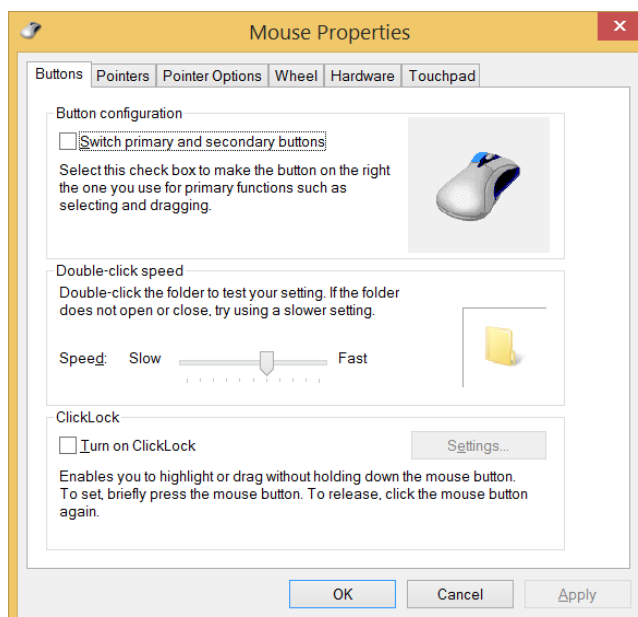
Mouse Properties

Buttons | Pointers | Pointer Options | Wheel | Hardware | Touchpad

Button configuration

Switch primary and secondary buttons

Select this check box to make the button on the right the one you use for primary functions such as selecting and dragging.

Double-click speed

Double-click the folder to test your setting. If the folder does not open or close, try using a slower setting.

Speed: Slow Fast

ClickLock

Turn on ClickLock

Settings...

Enables you to highlight or drag without holding down the mouse button. To set, briefly press the mouse button. To release, click the mouse button again.

OK Cancel Apply